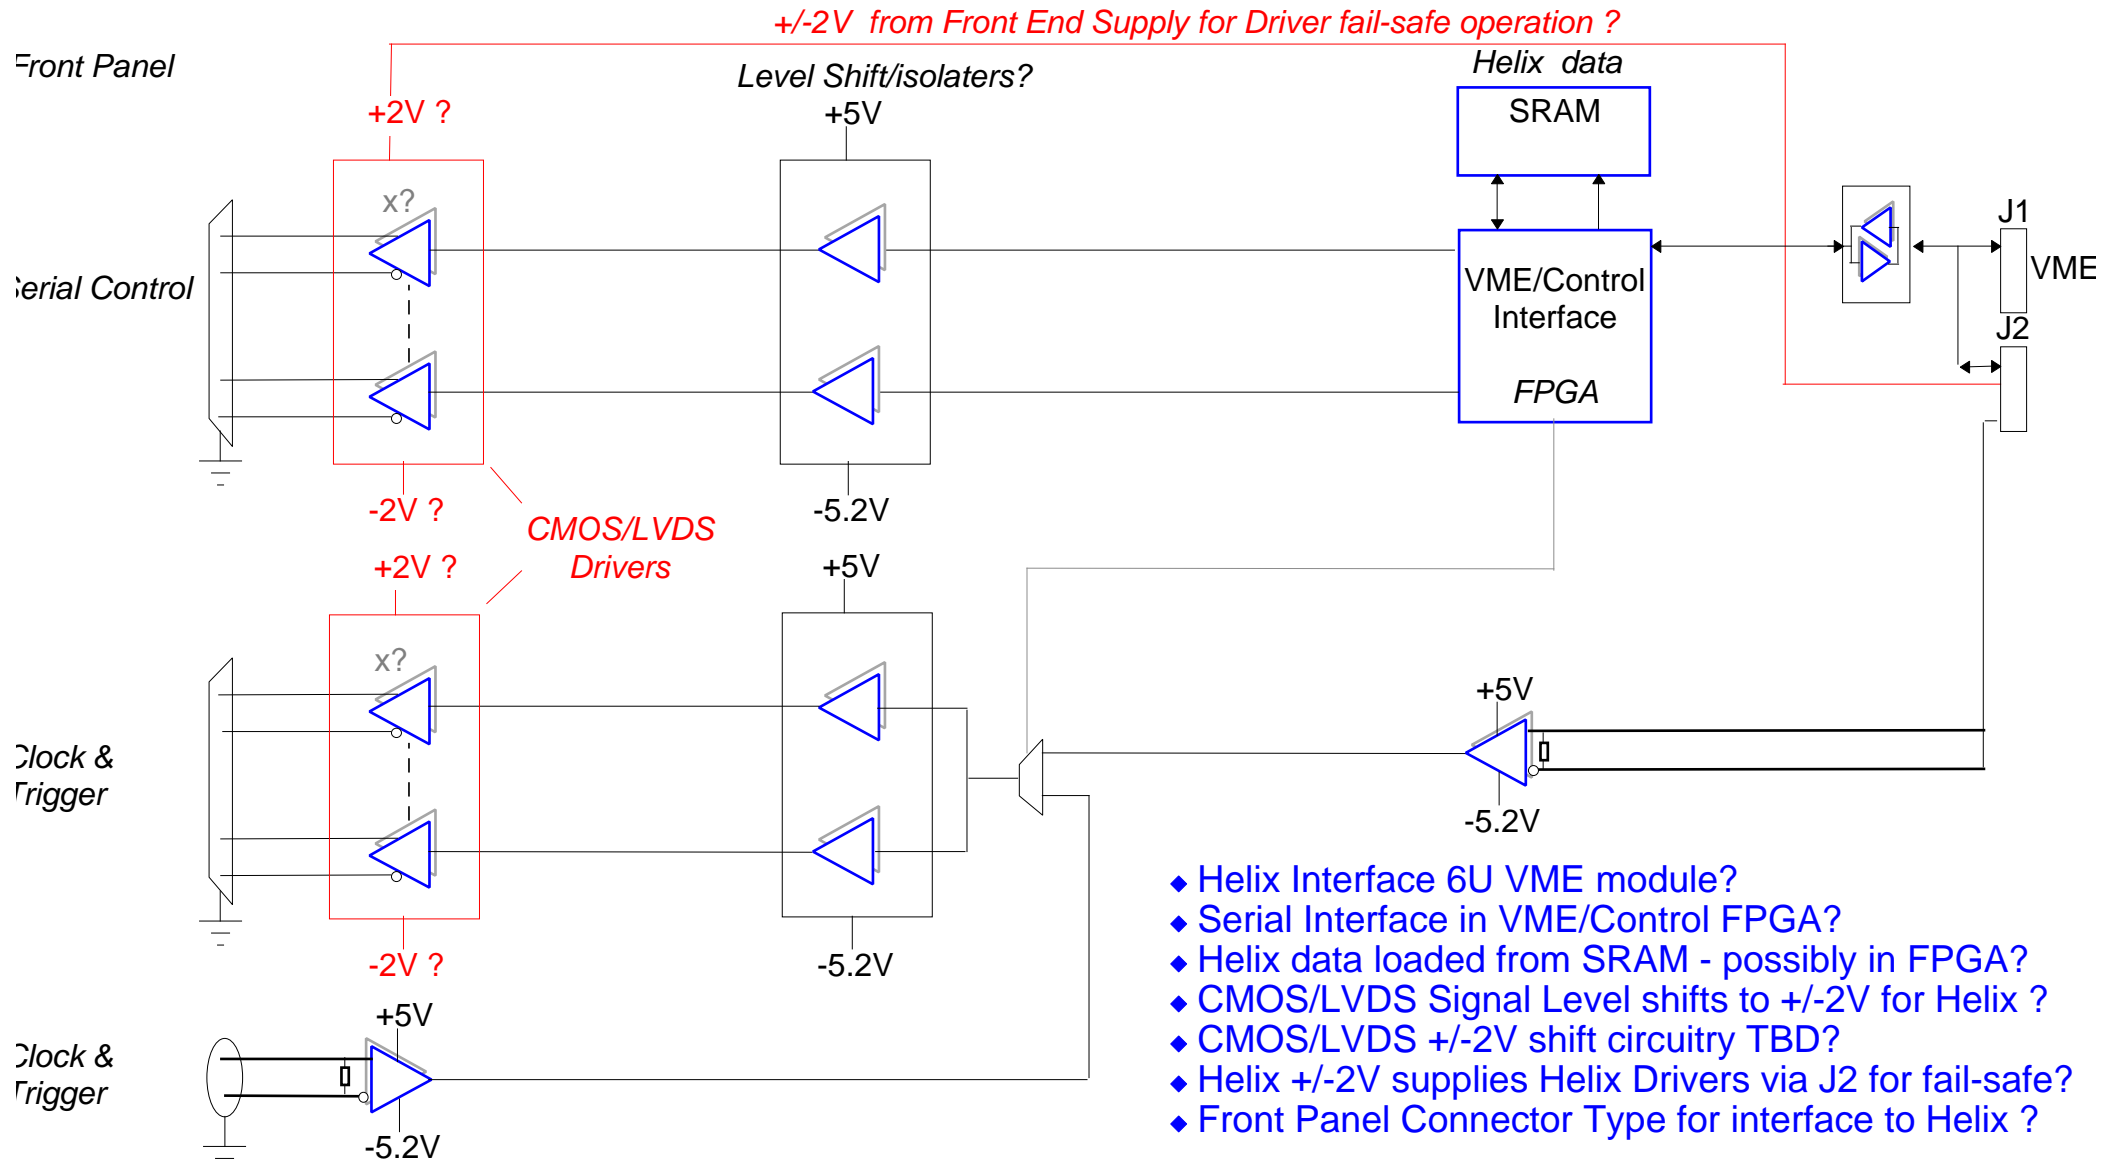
+/-2V from Front End Supply for Driver fail-safe operation ?

Front Panel

Level Shift/isolaters?

Helix data

SRAM

+2V ?

+5V

x?

Serial Control

VME/Control Interface

FPGA

J1

VME

J2

-2V ?

-5.2V

CMOS/LVDS Drivers

+2V ?

+5V

x?

+5V

Clock & Trigger

-5.2V

-2V ?

-5.2V

+5V

Clock & Trigger

-5.2V

◆ Helix Interface 6U VME module?
◆ Serial Interface in VME/Control FPGA?
◆ Helix data loaded from SRAM - possibly in FPGA?
◆ CMOS/LVDS Signal Level shifts to +/-2V for Helix ?
◆ CMOS/LVDS +/-2V shift circuitry TBD?
◆ Helix +/-2V supplies Helix Drivers via J2 for fail-safe?
◆ Front Panel Connector Type for interface to Helix ?